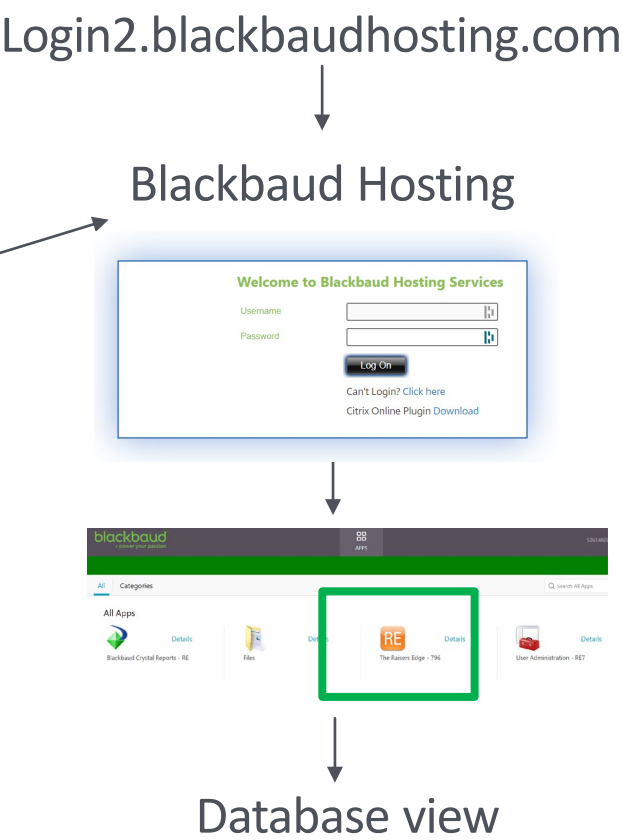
Login2.blackbaudhosting.com

Blackbaud Hosting

Welcome to Blackbaud Hosting Services

Username

Password

Log On

Can't Login? Click here

Citrix Online Plugin Download

blackbaud
› power your passion

APPS

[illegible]

All Categories

Search All Apps

All Apps

Details
Blackbaud Crystal Reports - RE

Details
Files

RE
Details
The Raisers Edge - 796

Details
User Administration - RE7

Database view